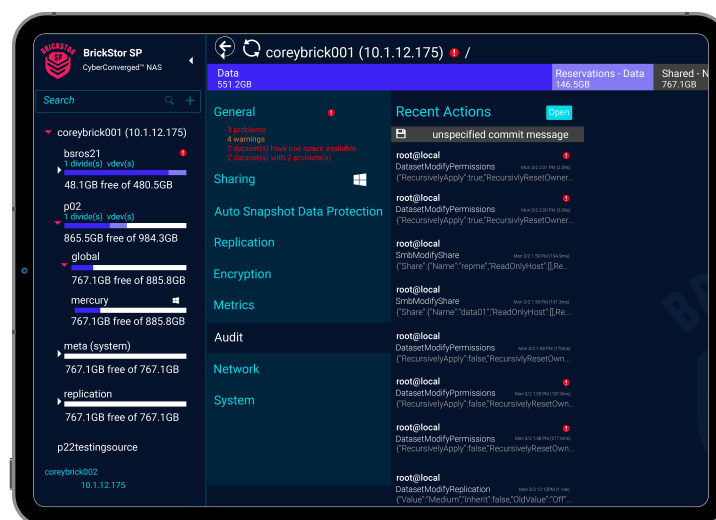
BRICKSTOR SP

BrickStor SP
CyberConverged™ NAS

Search

coreybrick001 (10.1.12.175)

bsros21
1 divide(s) vdev(s)
48.1GB free of 480.5GB

p02
1 divide(s) vdev(s)
865.5GB free of 984.3GB

global
767.1GB free of 885.8GB

mercury
767.1GB free of 885.8GB

meta (system)
767.1GB free of 767.1GB

replication
767.1GB free of 767.1GB

p22testingsource

coreybrick002
10.1.12.175

coreybrick001 (10.1.12.175) ! /

Data
551.2GB

Reservations - Data
146.5GB

Shared - N
767.1GB

General
3 problems
4 warnings
2 dataset(s) have low space available
2 dataset(s) with 2 problem(s)

Sharing

Auto Snapshot Data Protection

Replication

Encryption

Metrics

Audit

Network

System

Recent Actions

Open

unspecified commit message

root@local
DatasetModifyPermissions
{"RecursivelyApply":true,"RecursivlyResetOwner...

root@local
DatasetModifyPermissions
{"RecursivelyApply":true,"RecursivlyResetOwner...

root@local
SmbModifyShare
{"Share":{"Name":"repme","ReadOnlyHost":[],Re...

root@local
SmbModifyShare
{"Share":{"Name":"data01","ReadOnlyHost":[],Re...

root@local
DatasetModifyPermissions
{"RecursivelyApply":false,"RecursivlyResetOwn...

root@local
DatasetModifyPprmissions
{"RecursivelyApply":false,"RecursivlyResetOwn...

root@local
DatasetModifyPermissions
{"RecursivelyApply":false,"RecursivlyResetOwn...

root@local
DatasetModifyReplication
{"Value":"Medium","Inherit":false,OldValue":"Off"...